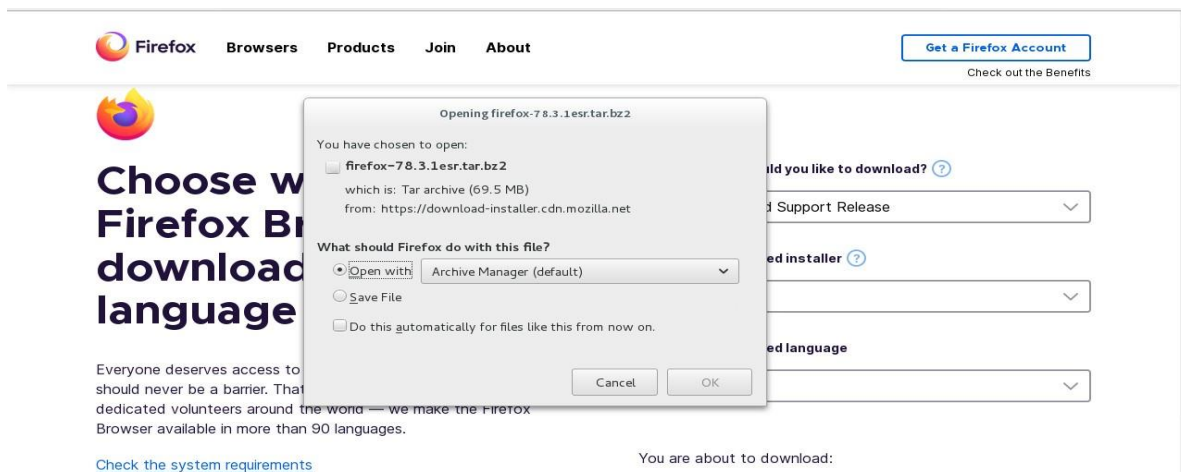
Firefox Browsers Products Join About

Get a Firefox Account
Check out the Benefits

Opening firefox-78.3.1esr.tar.bz2

You have chosen to open:

firefox-78.3.1esr.tar.bz2

which is: Tar archive (69.5 MB)
from: https://download-installer.cdn.mozilla.net

What should Firefox do with this file?

Open with Archive Manager (default)

Save File

Do this automatically for files like this from now on.

Cancel OK

Choose w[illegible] Firefox Br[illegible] download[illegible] language

Everyone deserves access to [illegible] should never be a barrier. That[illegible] dedicated volunteers around the world — we make the Firefox Browser available in more than 90 languages.

Check the system requirements

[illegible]ld you like to download?

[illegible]d Support Release

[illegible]ed installer

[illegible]ed language

You are about to download: